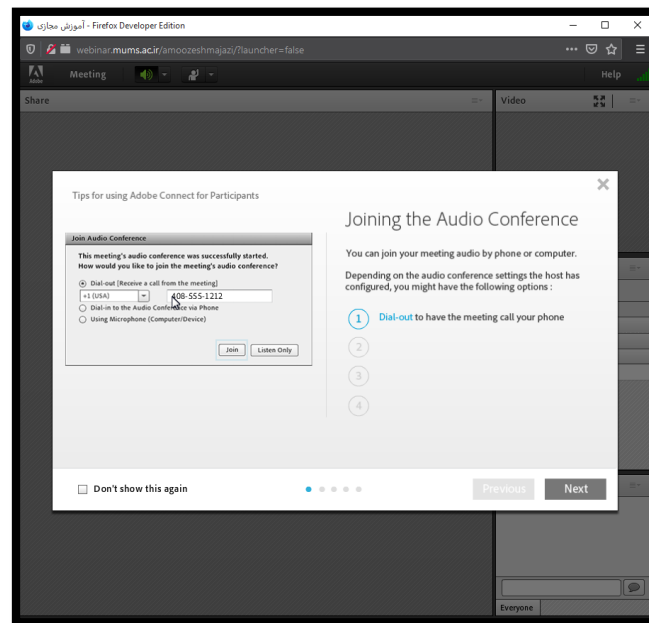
آموزش مجازی - Firefox Developer Edition

webinar.mums.ac.ir/amoozeshmajazi/?launcher=false

Adobe

Meeting

Help

Share

Video

Tips for using Adobe Connect for Participants

Join Audio Conference

This meeting's audio conference was successfully started. How would you like to join the meeting's audio conference?

Dial-out [Receive a call from the meeting]

+1 (USA)

408-555-1212

Dial-in to the Audio Conference via Phone

Using Microphone (Computer/Device)

Join

Listen Only

Joining the Audio Conference

You can join your meeting audio by phone or computer.

Depending on the audio conference settings the host has configured, you might have the following options :

1 Dial-out to have the meeting call your phone

2

3

4

Don't show this again

Previous

Next

Everyone